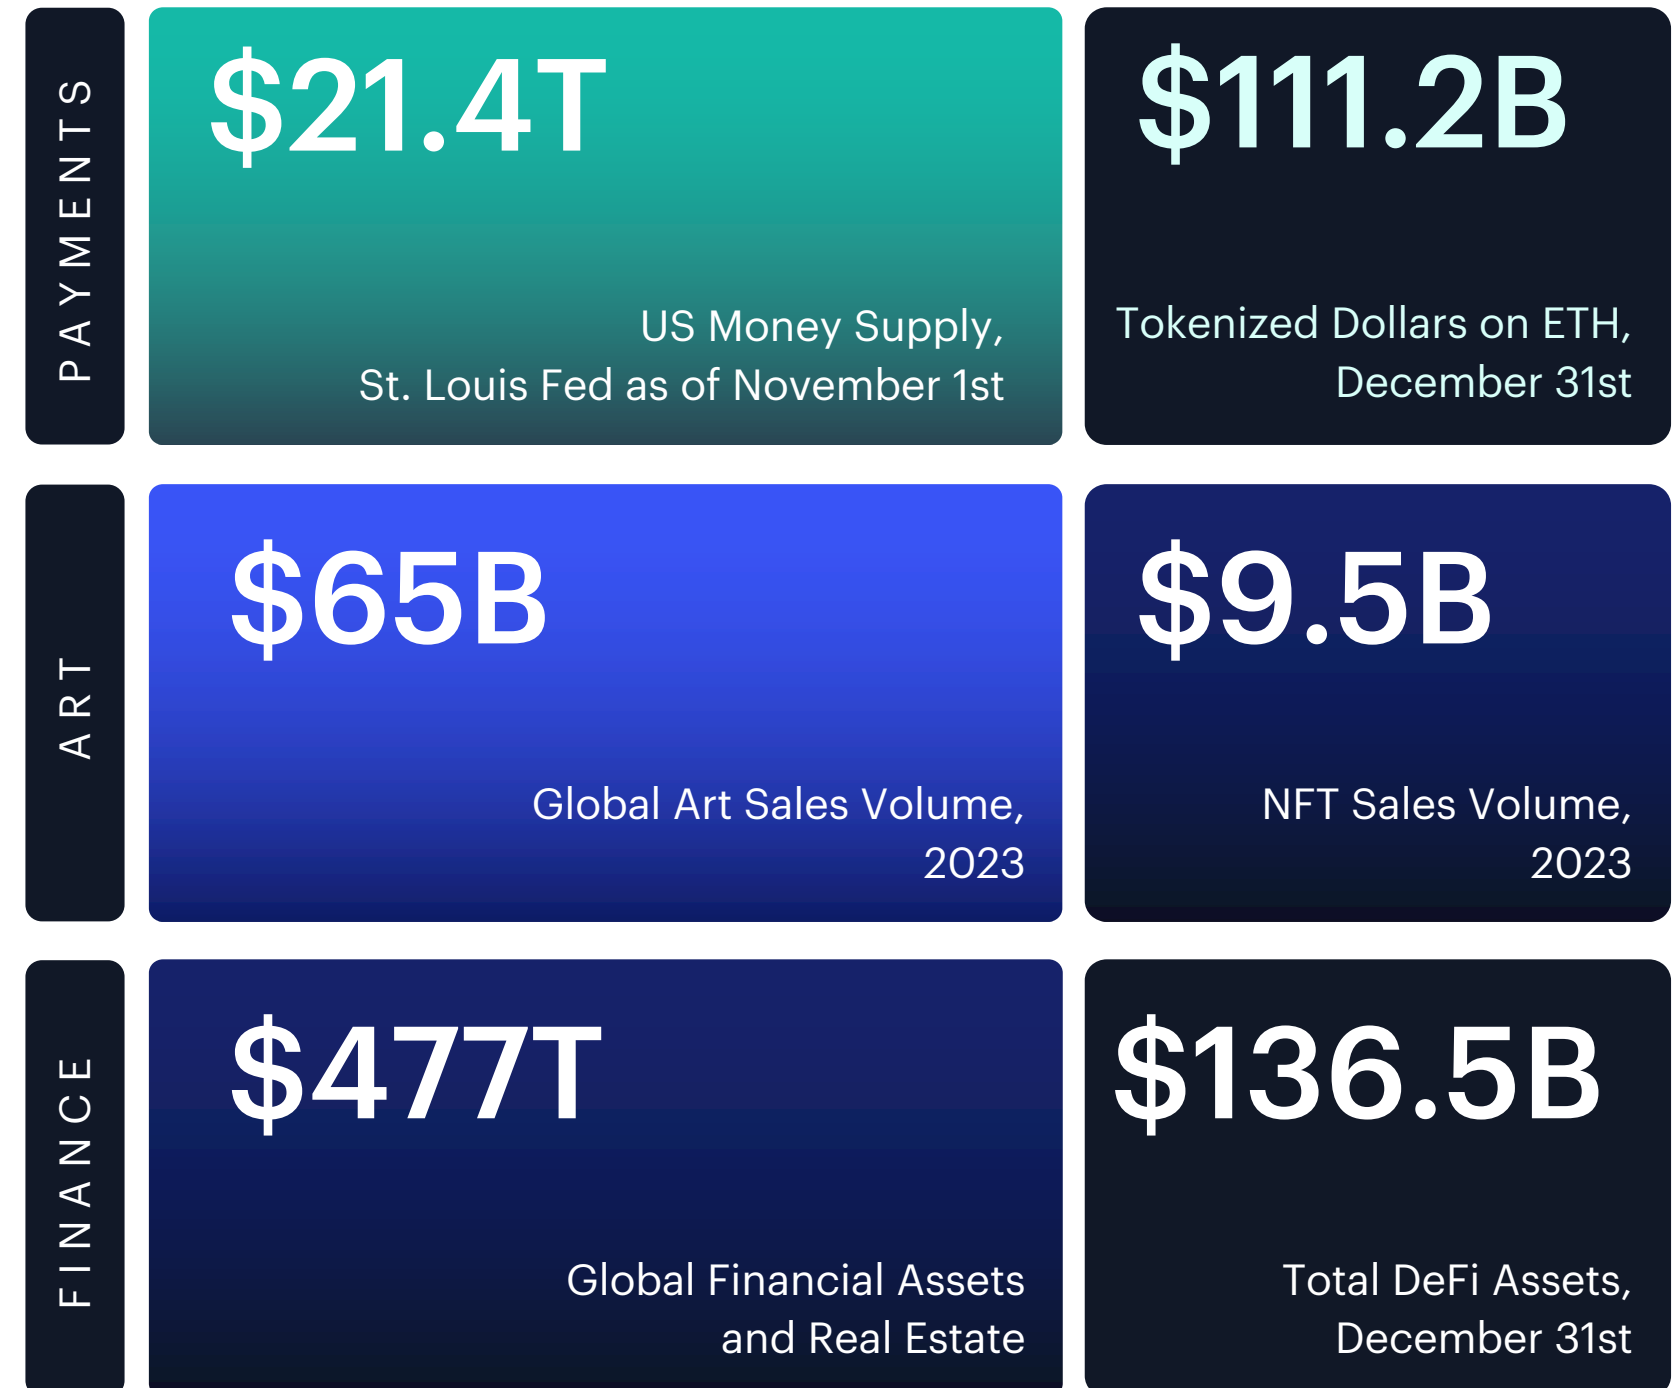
PAYMENTS

$21.4T

US Money Supply, St. Louis Fed as of November 1st

$111.2B

Tokenized Dollars on ETH, December 31st

ART

$65B

Global Art Sales Volume, 2023

$9.5B

NFT Sales Volume, 2023

FINANCE

$477T

Global Financial Assets and Real Estate

$136.5B

Total DeFi Assets, December 31st